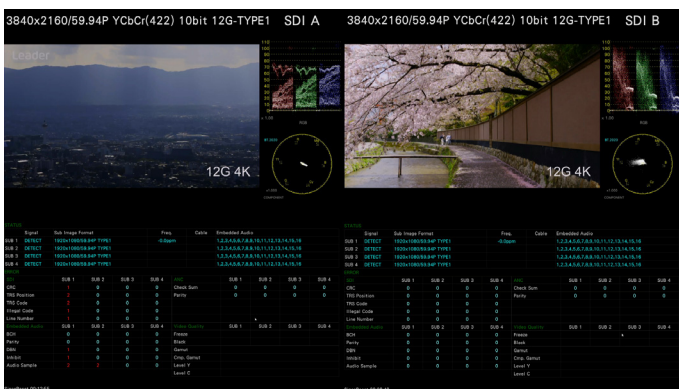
3840x2160/59.94P YCbCr(422) 10bit 12G-TYPE1 SDI A

Leader

12G 4K

3840x2160/59.94P YCbCr(422) 10bit 12G-TYPE1 SDI B

12G 4K

STATUS
Signal Sub Image Format Freq. Cable Embedded Audio
SUB 1 DETECT 1920x1080/59.94P TYPE1 -0.0ppm 1,2,3,4,5,6,7,8,9,10,11,12,13,14,15,16
SUB 2 DETECT 1920x1080/59.94P TYPE1 1,2,3,4,5,6,7,8,9,10,11,12,13,14,15,16
SUB 3 DETECT 1920x1080/59.94P TYPE1 1,2,3,4,5,6,7,8,9,10,11,12,13,14,15,16
SUB 4 DETECT 1920x1080/59.94P TYPE1 1,2,3,4,5,6,7,8,9,10,11,12,13,14,15,16

ERROR
| | SUB 1 | SUB 2 | SUB 3 | SUB 4 |
|---|---|---|---|---|
| CRC | 1 | 0 | 0 | 0 |
| TRS Position | 1 | 0 | 0 | 0 |
| TRS Code | 1 | 0 | 0 | 0 |
| Illegal Code | 1 | 0 | 0 | 0 |
| Line Number | 1 | 0 | 0 | 0 |

| ANC | SUB 1 | SUB 2 | SUB 3 | SUB 4 |
|---|---|---|---|---|
| Check Sum | 0 | 0 | 0 | 0 |
| Parity | 0 | 0 | 0 | 0 |

| Embedded Audio | SUB 1 | SUB 2 | SUB 3 | SUB 4 |
|---|---|---|---|---|
| BCH | 1 | 0 | 0 | 0 |
| Parity | 0 | 0 | 0 | 0 |
| DBN | 1 | 0 | 0 | 0 |
| Inhibit | 1 | 0 | 0 | 0 |
| Audio Sample | 2 | 2 | 0 | 0 |

| Video Quality | SUB 1 | SUB 2 | SUB 3 | SUB 4 |
|---|---|---|---|---|
| Freeze | | | | |
| Black | | | | |
| Gamut | | | | |
| Cmp. Gamut | | | | |
| Level Y | | | | |
| Level C | | | | |

STATUS
Signal Sub Image Format Freq. Cable Embedded Audio
SUB 1 DETECT 1920x1080/59.94P TYPE1 -0.0ppm 1,2,3,4,5,6,7,8,9,10,11,12,13,14,15,16
SUB 2 DETECT 1920x1080/59.94P TYPE1 1,2,3,4,5,6,7,8,9,10,11,12,13,14,15,16
SUB 3 DETECT 1920x1080/59.94P TYPE1 1,2,3,4,5,6,7,8,9,10,11,12,13,14,15,16
SUB 4 DETECT 1920x1080/59.94P TYPE1 1,2,3,4,5,6,7,8,9,10,11,12,13,14,15,16

ERROR
| | SUB 1 | SUB 2 | SUB 3 | SUB 4 |
|---|---|---|---|---|
| CRC | 0 | 0 | 0 | 0 |
| TRS Position | 0 | 0 | 0 | 0 |
| TRS Code | 0 | 0 | 0 | 0 |
| Illegal Code | 0 | 0 | 0 | 0 |
| Line Number | 0 | 0 | 0 | 0 |

| ANC | SUB 1 | SUB 2 | SUB 3 | SUB 4 |
|---|---|---|---|---|
| Check Sum | 0 | 0 | 0 | 0 |
| Parity | 0 | 0 | 0 | 0 |

| Embedded Audio | SUB 1 | SUB 2 | SUB 3 | SUB 4 |
|---|---|---|---|---|
| BCH | 0 | 0 | 0 | 0 |
| Parity | 0 | 0 | 0 | 0 |
| DBN | 0 | 0 | 0 | 0 |
| Inhibit | 0 | 0 | 0 | 0 |
| Audio Sample | 0 | 0 | 0 | 0 |

| Video Quality | SUB 1 | SUB 2 | SUB 3 | SUB 4 |
|---|---|---|---|---|
| Freeze | | | | |
| Black | | | | |
| Gamut | | | | |
| Cmp. Gamut | | | | |
| Level Y | | | | |
| Level C | | | | |